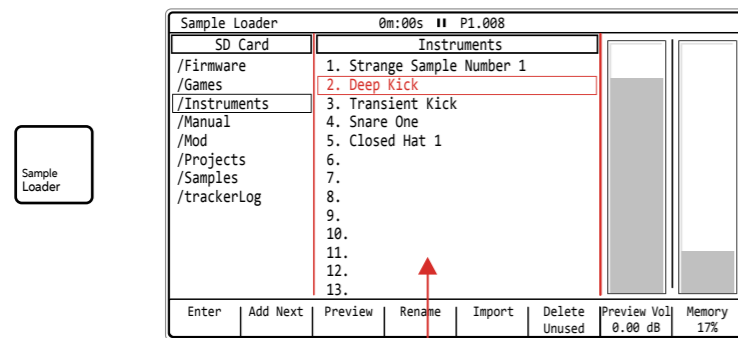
Sample Loader

Sample Loader 0m:00s ❚❚ P1.008

SD Card
/Firmware
/Games
/Instruments
/Manual
/Mod
/Projects
/Samples
/trackerLog

Instruments
1. Strange Sample Number 1
2. Deep Kick
3. Transient Kick
4. Snare One
5. Closed Hat 1
6.
7.
8.
9.
10.
11.
12.
13.

| Enter | Add Next | Preview | Rename | Import | Delete Unused | Preview Vol 0.00 dB | Memory 17% |
|---|---|---|---|---|---|---|---|